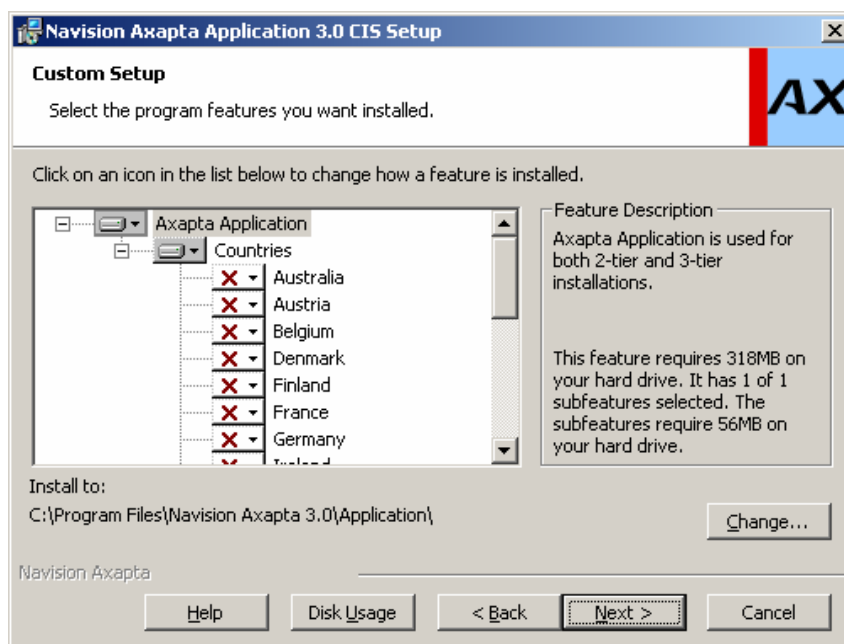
Navision Axapta Application 3.0 CIS Setup

Custom Setup

Select the program features you want installed.

AX

Click on an icon in the list below to change how a feature is installed.

Axapta Application
Countries
Australia
Austria
Belgium
Denmark
Finland
France
Germany
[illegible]

Feature Description

Axapta Application is used for both 2-tier and 3-tier installations.

This feature requires 318MB on your hard drive. It has 1 of 1 subfeatures selected. The subfeatures require 56MB on your hard drive.

Install to:

C:\Program Files\Navision Axapta 3.0\Application\

Change...

Navision Axapta

Help

Disk Usage

< Back

Next >

Cancel